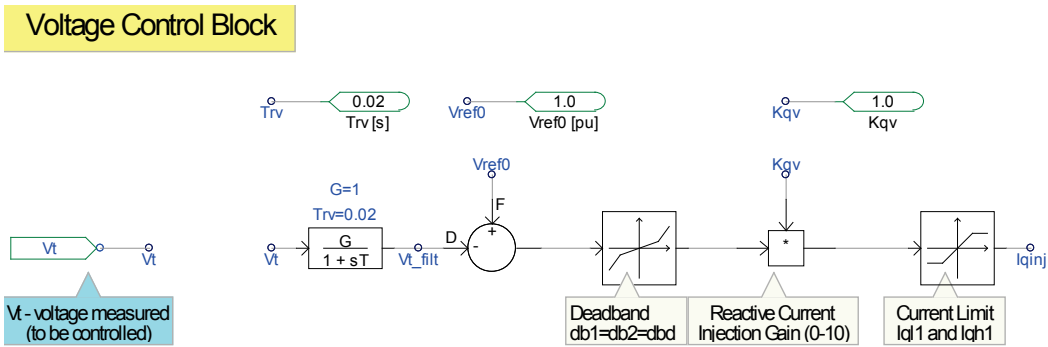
Voltage Control Block

Trv
0.02
Trv [s]

Vref0
1.0
Vref0 [pu]

Kqv
1.0
Kqv

Vt
Vt

Vt - voltage measured (to be controlled)

G=1
Trv=0.02
Vt
$\frac{G}{1 + sT}$
Vt_filt

Vref0
F
D
+
-

Deadband
db1=db2=dbd

Kqv
*

Reactive Current
Injection Gain (0-10)

Current Limit
Iql1 and Iqh1

Iqinj